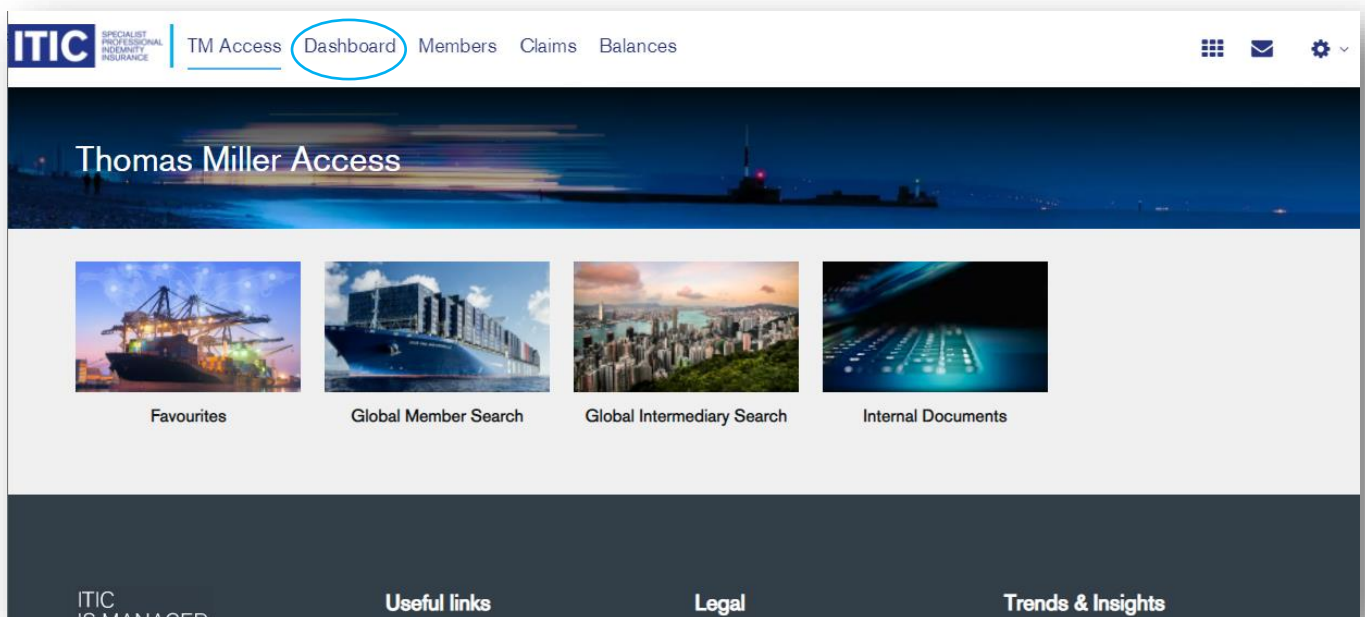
ITIC SPECIALIST PROFESSIONAL INDEMNITY INSURANCE

TM Access Dashboard Members Claims Balances

Thomas Miller Access

Favourites

Global Member Search

Global Intermediary Search

Internal Documents

ITIC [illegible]

Useful links

Legal

Trends & Insights